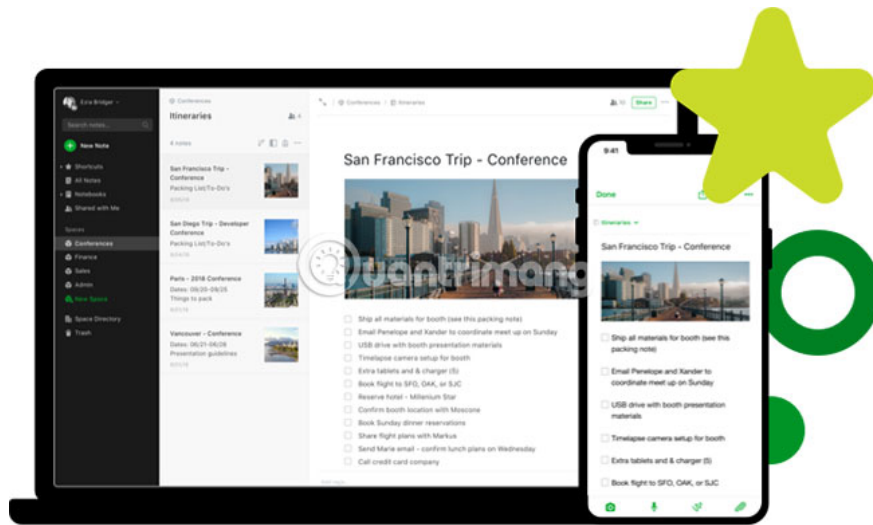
Ezra Bridger

Search notes...

New Note

Shortcuts

All Notes

Notebooks

Shared with Me

Spaces

Conferences

Finance

Sales

Admin

New Space

Space Directory

Trash

Conferences

Itineraries

4 notes

San Francisco Trip - Conference

Packing List/To-Do's

San Diego Trip - Developer Conference

Packing List/To-Do's

Paris - 2018 Conference

Dates: 09/20-09/25

Things to pack

Vancouver - Conference

Dates: 06/21-06/26

Presentation guidelines

Conferences | Itineraries

Share

San Francisco Trip - Conference

Ship all materials for booth (see this packing note)

Email Penelope and Xander to coordinate meet up on Sunday

USB drive with booth presentation materials

Timelapse camera setup for booth

Extra tablets and & charger (5)

Book flight to SFO, OAK, or SJC

Reserve hotel - Millenium Star

Confirm booth location with Moscone

Book Sunday dinner reservations

Share flight plans with Markus

Send Marie email - confirm lunch plans on Wednesday

Call credit card company

9:41

Done

Itineraries

San Francisco Trip - Conference

Ship all materials for booth (see this packing note)

Email Penelope and Xander to coordinate meet up on Sunday

USB drive with booth presentation materials

Timelapse camera setup for booth

Extra tablets and & charger (5)

Book flight to SFO, OAK, or SJC

uantrimang